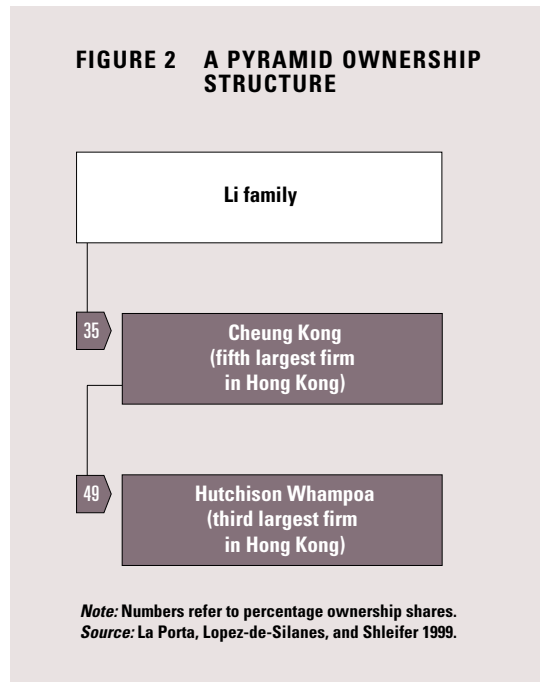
FIGURE 2 A PYRAMID OWNERSHIP STRUCTURE

Li family

35

Cheung Kong (fifth largest firm in Hong Kong)

49

Hutchison Whampoa (third largest firm in Hong Kong)

*Note:* Numbers refer to percentage ownership shares.
*Source:* La Porta, Lopez-de-Silanes, and Shleifer 1999.